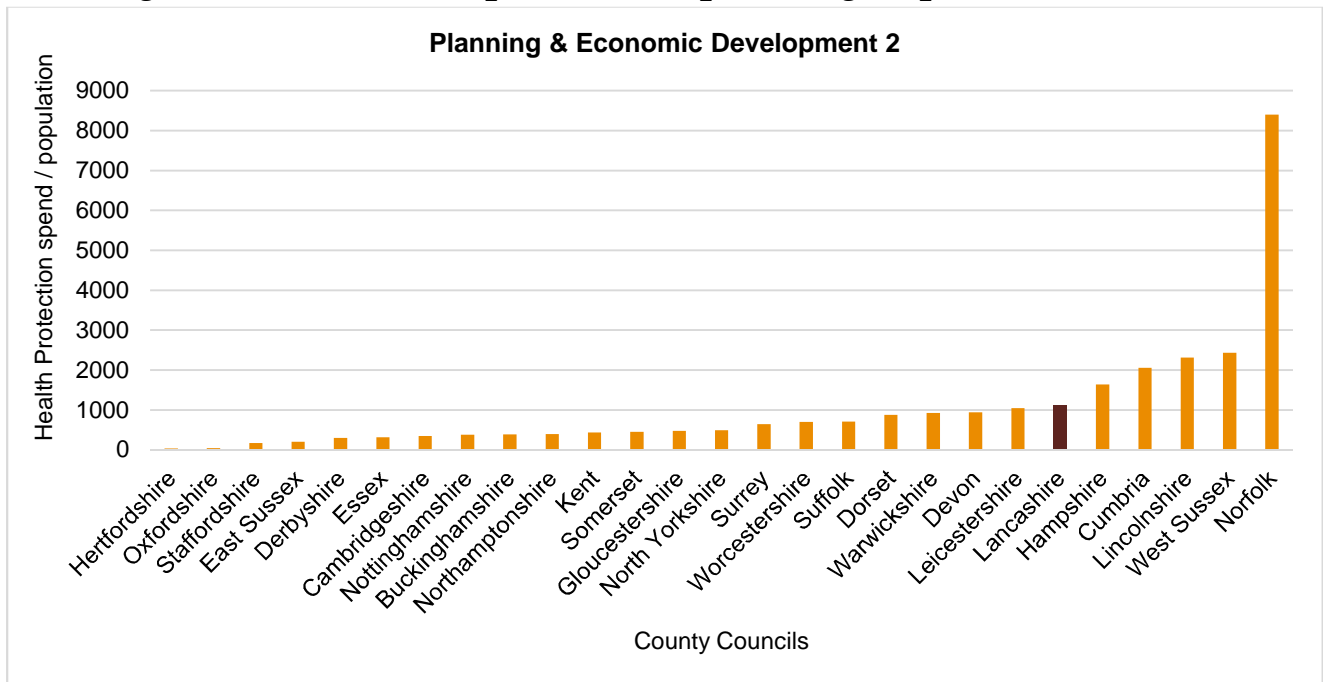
Planning & Economic Development 2

Health Protection spend / population

9000
8000
7000
6000
5000
4000
3000
2000
1000
0

Hertfordshire
Oxfordshire
Staffordshire
East Sussex
Derbyshire
Essex
Cambridgeshire
Nottinghamshire
Buckinghamshire
Northamptonshire
Kent
Somerset
Gloucestershire
North Yorkshire
Surrey
Worcestershire
Suffolk
Dorset
Warwickshire
Devon
Leicestershire
Lancashire
Hampshire
Cumbria
Lincolnshire
West Sussex
Norfolk

County Councils